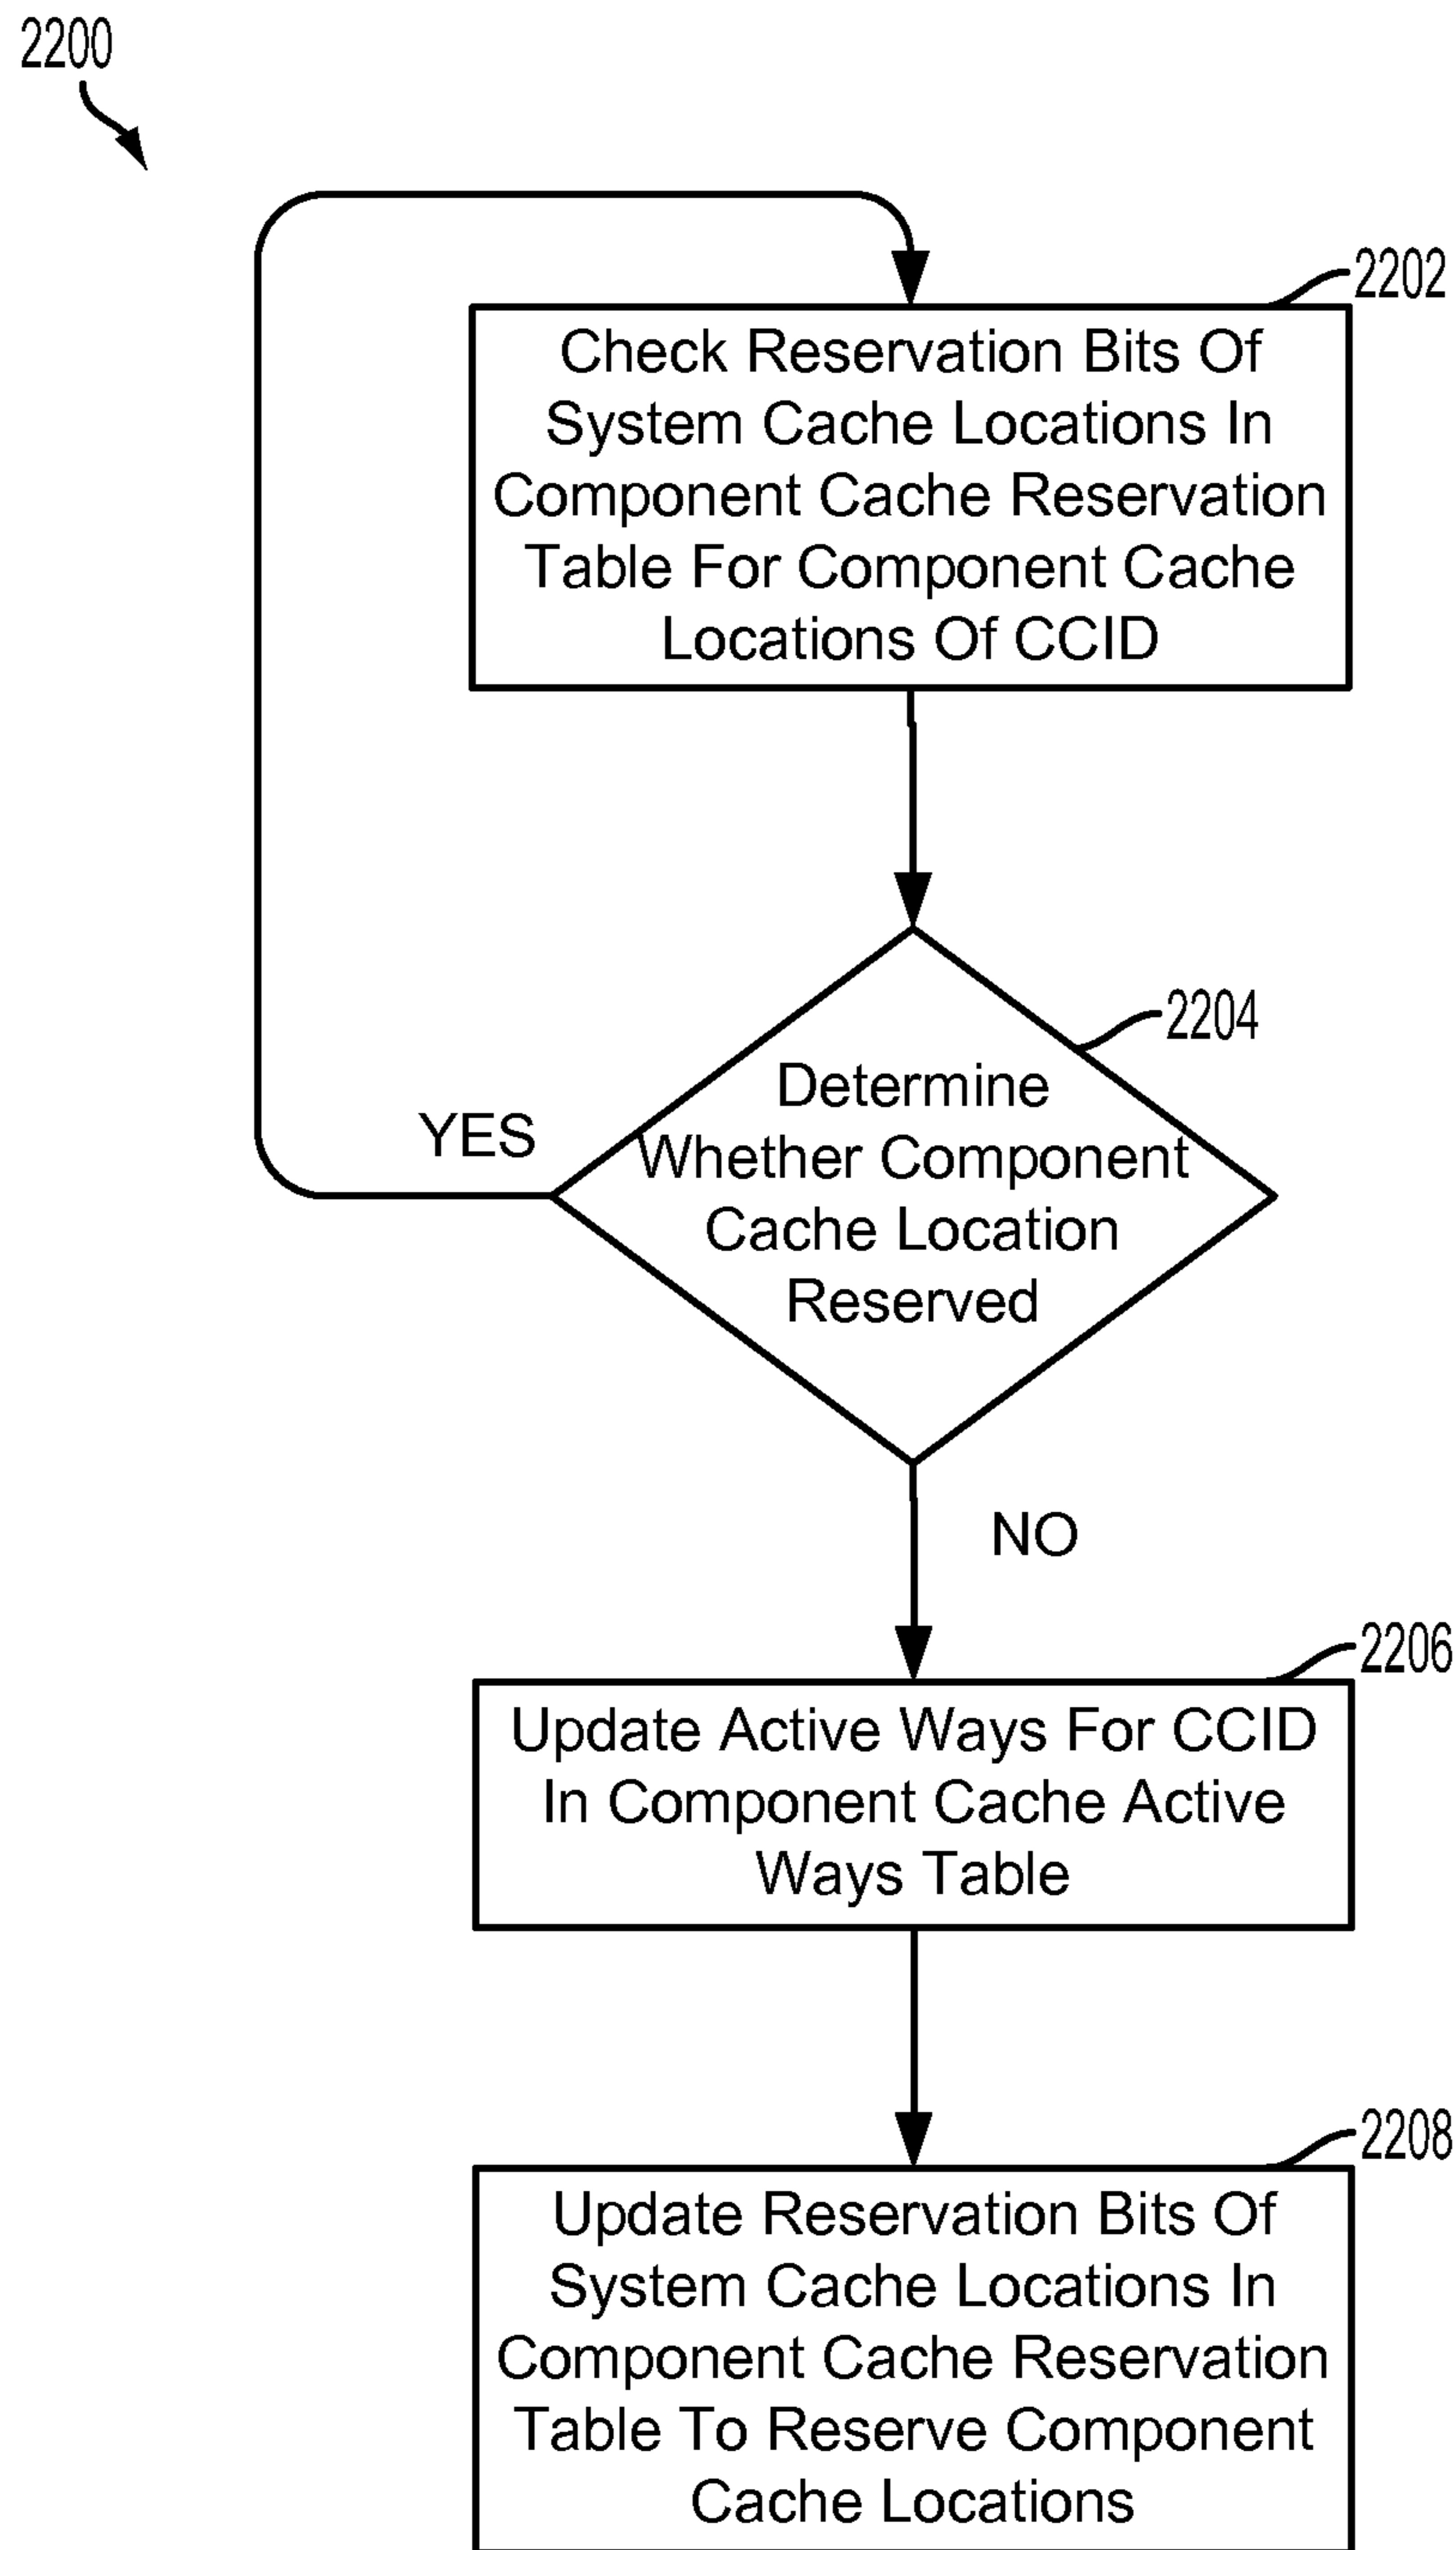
2200

2202

Check Reservation Bits Of System Cache Locations In Component Cache Reservation Table For Component Cache Locations Of CCID

2204

Determine Whether Component Cache Location Reserved

YES

NO

2206

Update Active Ways For CCID In Component Cache Active Ways Table

2208

Update Reservation Bits Of System Cache Locations In Component Cache Reservation Table To Reserve Component Cache Locations